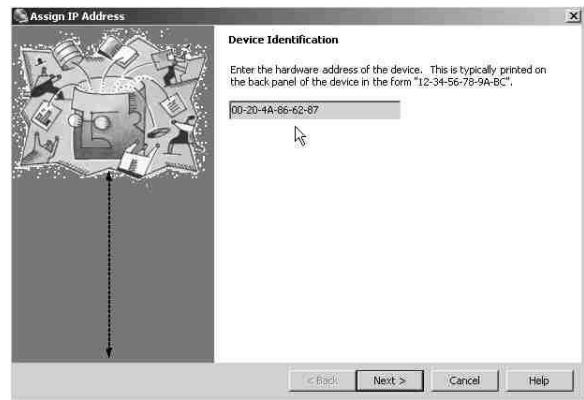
Assign IP Address

Device Identification

Enter the hardware address of the device. This is typically printed on the back panel of the device in the form "12-34-56-78-9A-BC".

00-20-4A-86-62-87

< Back
Next >
Cancel
Help